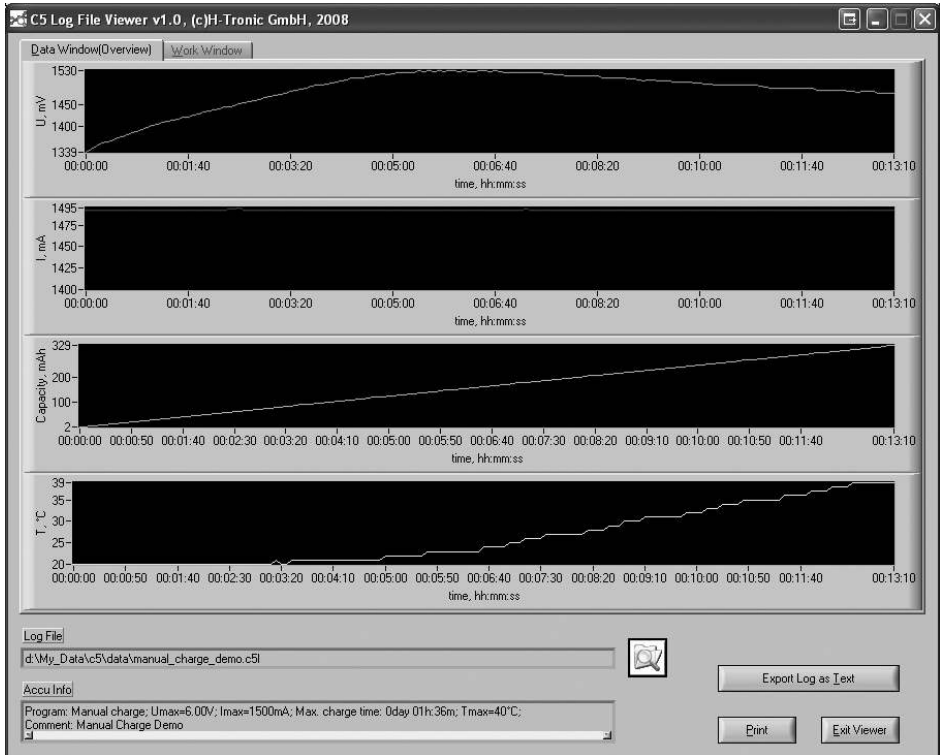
C5 Log File Viewer v1.0, (c)H-Tronic GmbH, 2008

Data Window(Overview) | Work Window

U, mV
1530
1450
1400
1339
00:00:00 00:01:40 00:03:20 00:05:00 00:06:40 00:08:20 00:10:00 00:11:40 00:13:10
time, hh:mm:ss

I, mA
1495
1475
1450
1425
1400
00:00:00 00:01:40 00:03:20 00:05:00 00:06:40 00:08:20 00:10:00 00:11:40 00:13:10
time, hh:mm:ss

Capacity, mAh
329
200
100
2
00:00:00 00:00:50 00:01:40 00:02:30 00:03:20 00:04:10 00:05:00 00:05:50 00:06:40 00:07:30 00:08:20 00:09:10 00:10:00 00:10:50 00:11:40 00:13:10
time, hh:mm:ss

T, °C
39
35
30
25
20
00:00:00 00:00:50 00:01:40 00:02:30 00:03:20 00:04:10 00:05:00 00:05:50 00:06:40 00:07:30 00:08:20 00:09:10 00:10:00 00:10:50 00:11:40 00:13:10
time, hh:mm:ss

Log File
d:\My_Data\c5\data\manual_charge_demo.c5l

Accu Info
Program: Manual charge; Umax=6.00V; Imax=1500mA; Max. charge time: 0day 01h:36m; Tmax=40°C;
Comment: Manual Charge Demo

Export Log as Text

Print

Exit Viewer